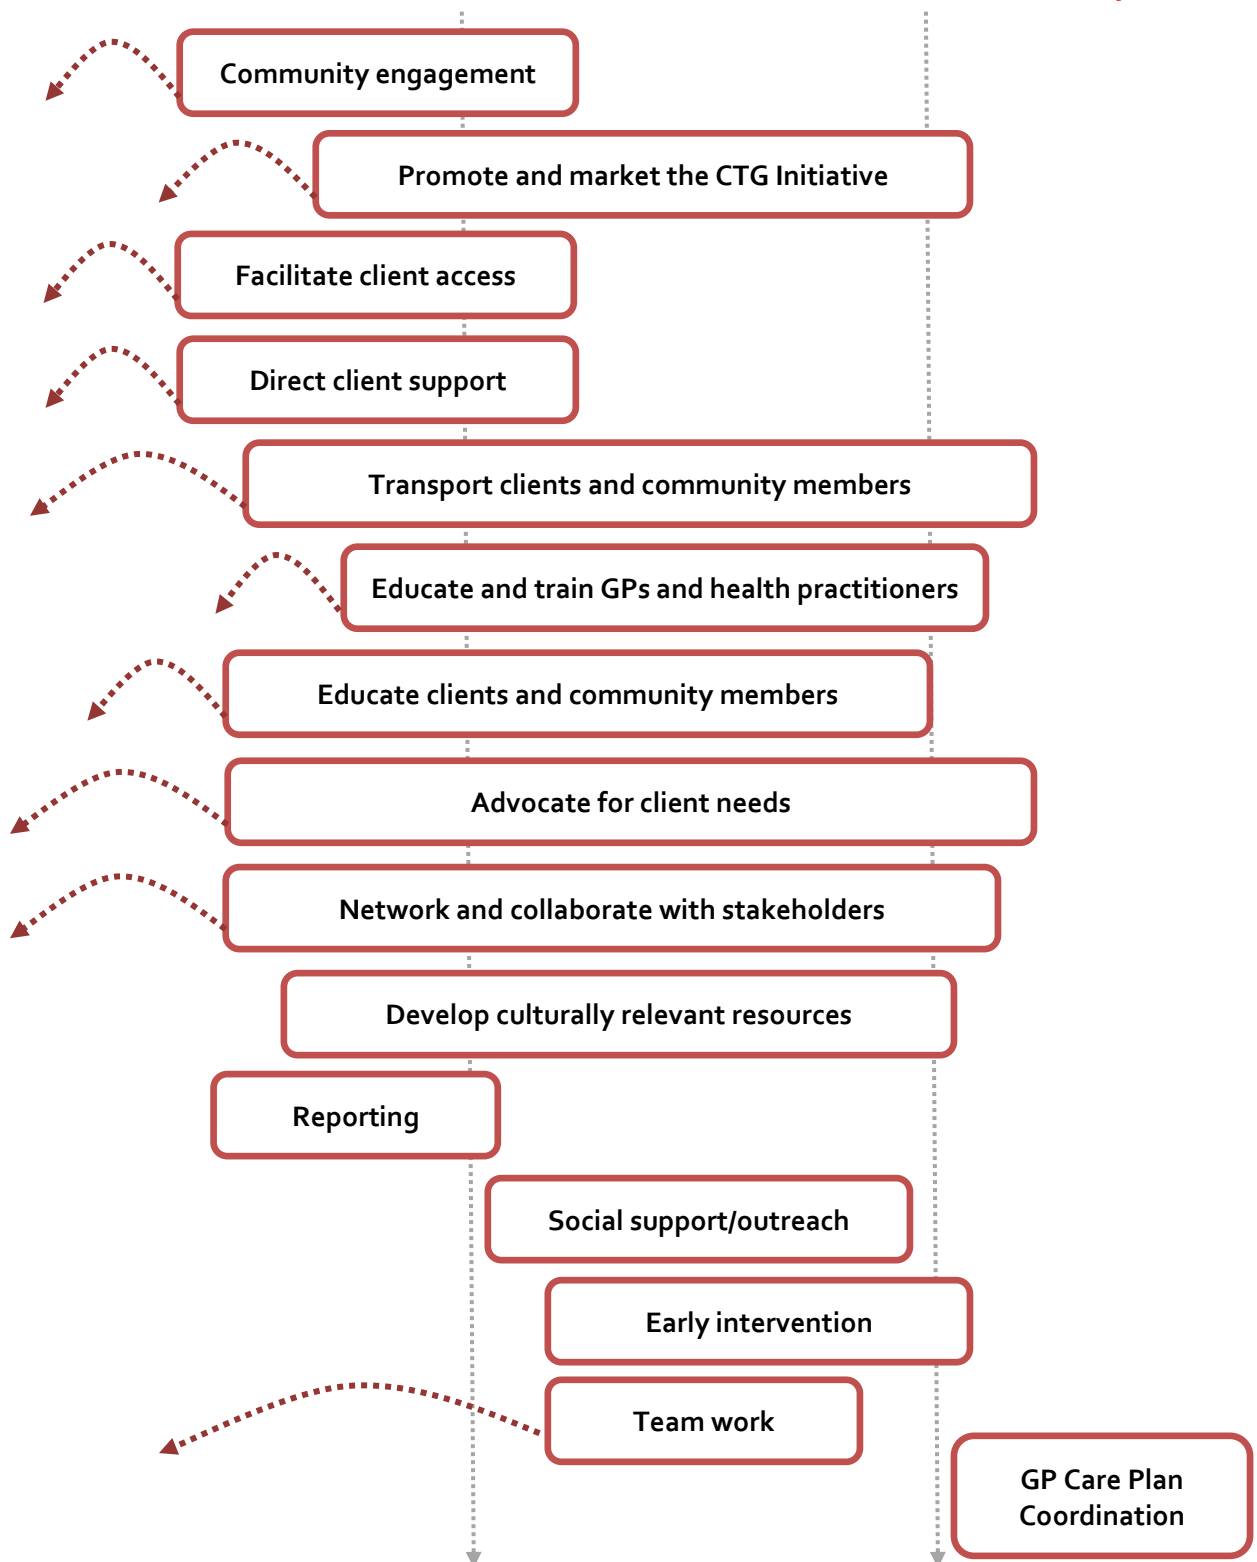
Community engagement

Promote and market the CTG Initiative

Facilitate client access

Direct client support

Transport clients and community members

Educate and train GPs and health practitioners

Educate clients and community members

Advocate for client needs

Network and collaborate with stakeholders

Develop culturally relevant resources

Reporting

Social support/outreach

Early intervention

Team work

GP Care Plan Coordination